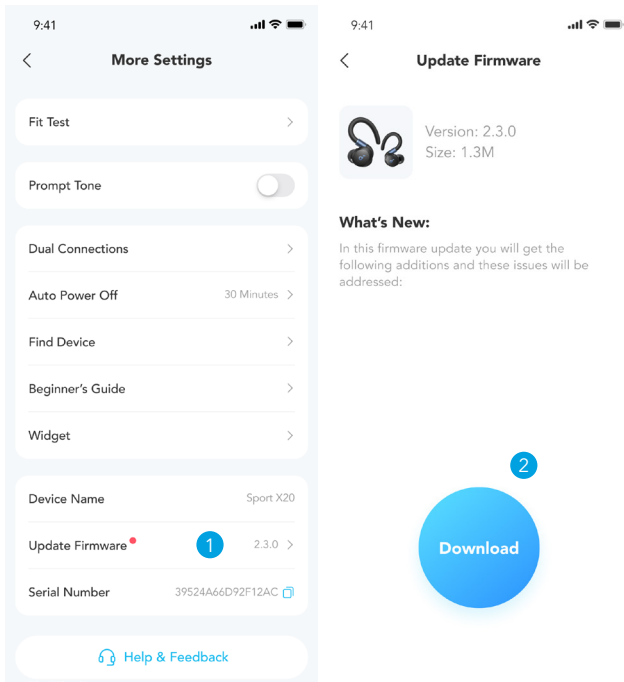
9:41

More Settings

Fit Test

Prompt Tone

Dual Connections

Auto Power Off 30 Minutes

Find Device

Beginner's Guide

Widget

Device Name Sport X20

Update Firmware 1 2.3.0

Serial Number 39524A66D92F12AC

Help & Feedback

9:41

Update Firmware

Version: 2.3.0
Size: 1.3M

What's New:

In this firmware update you will get the following additions and these issues will be addressed:

2

Download